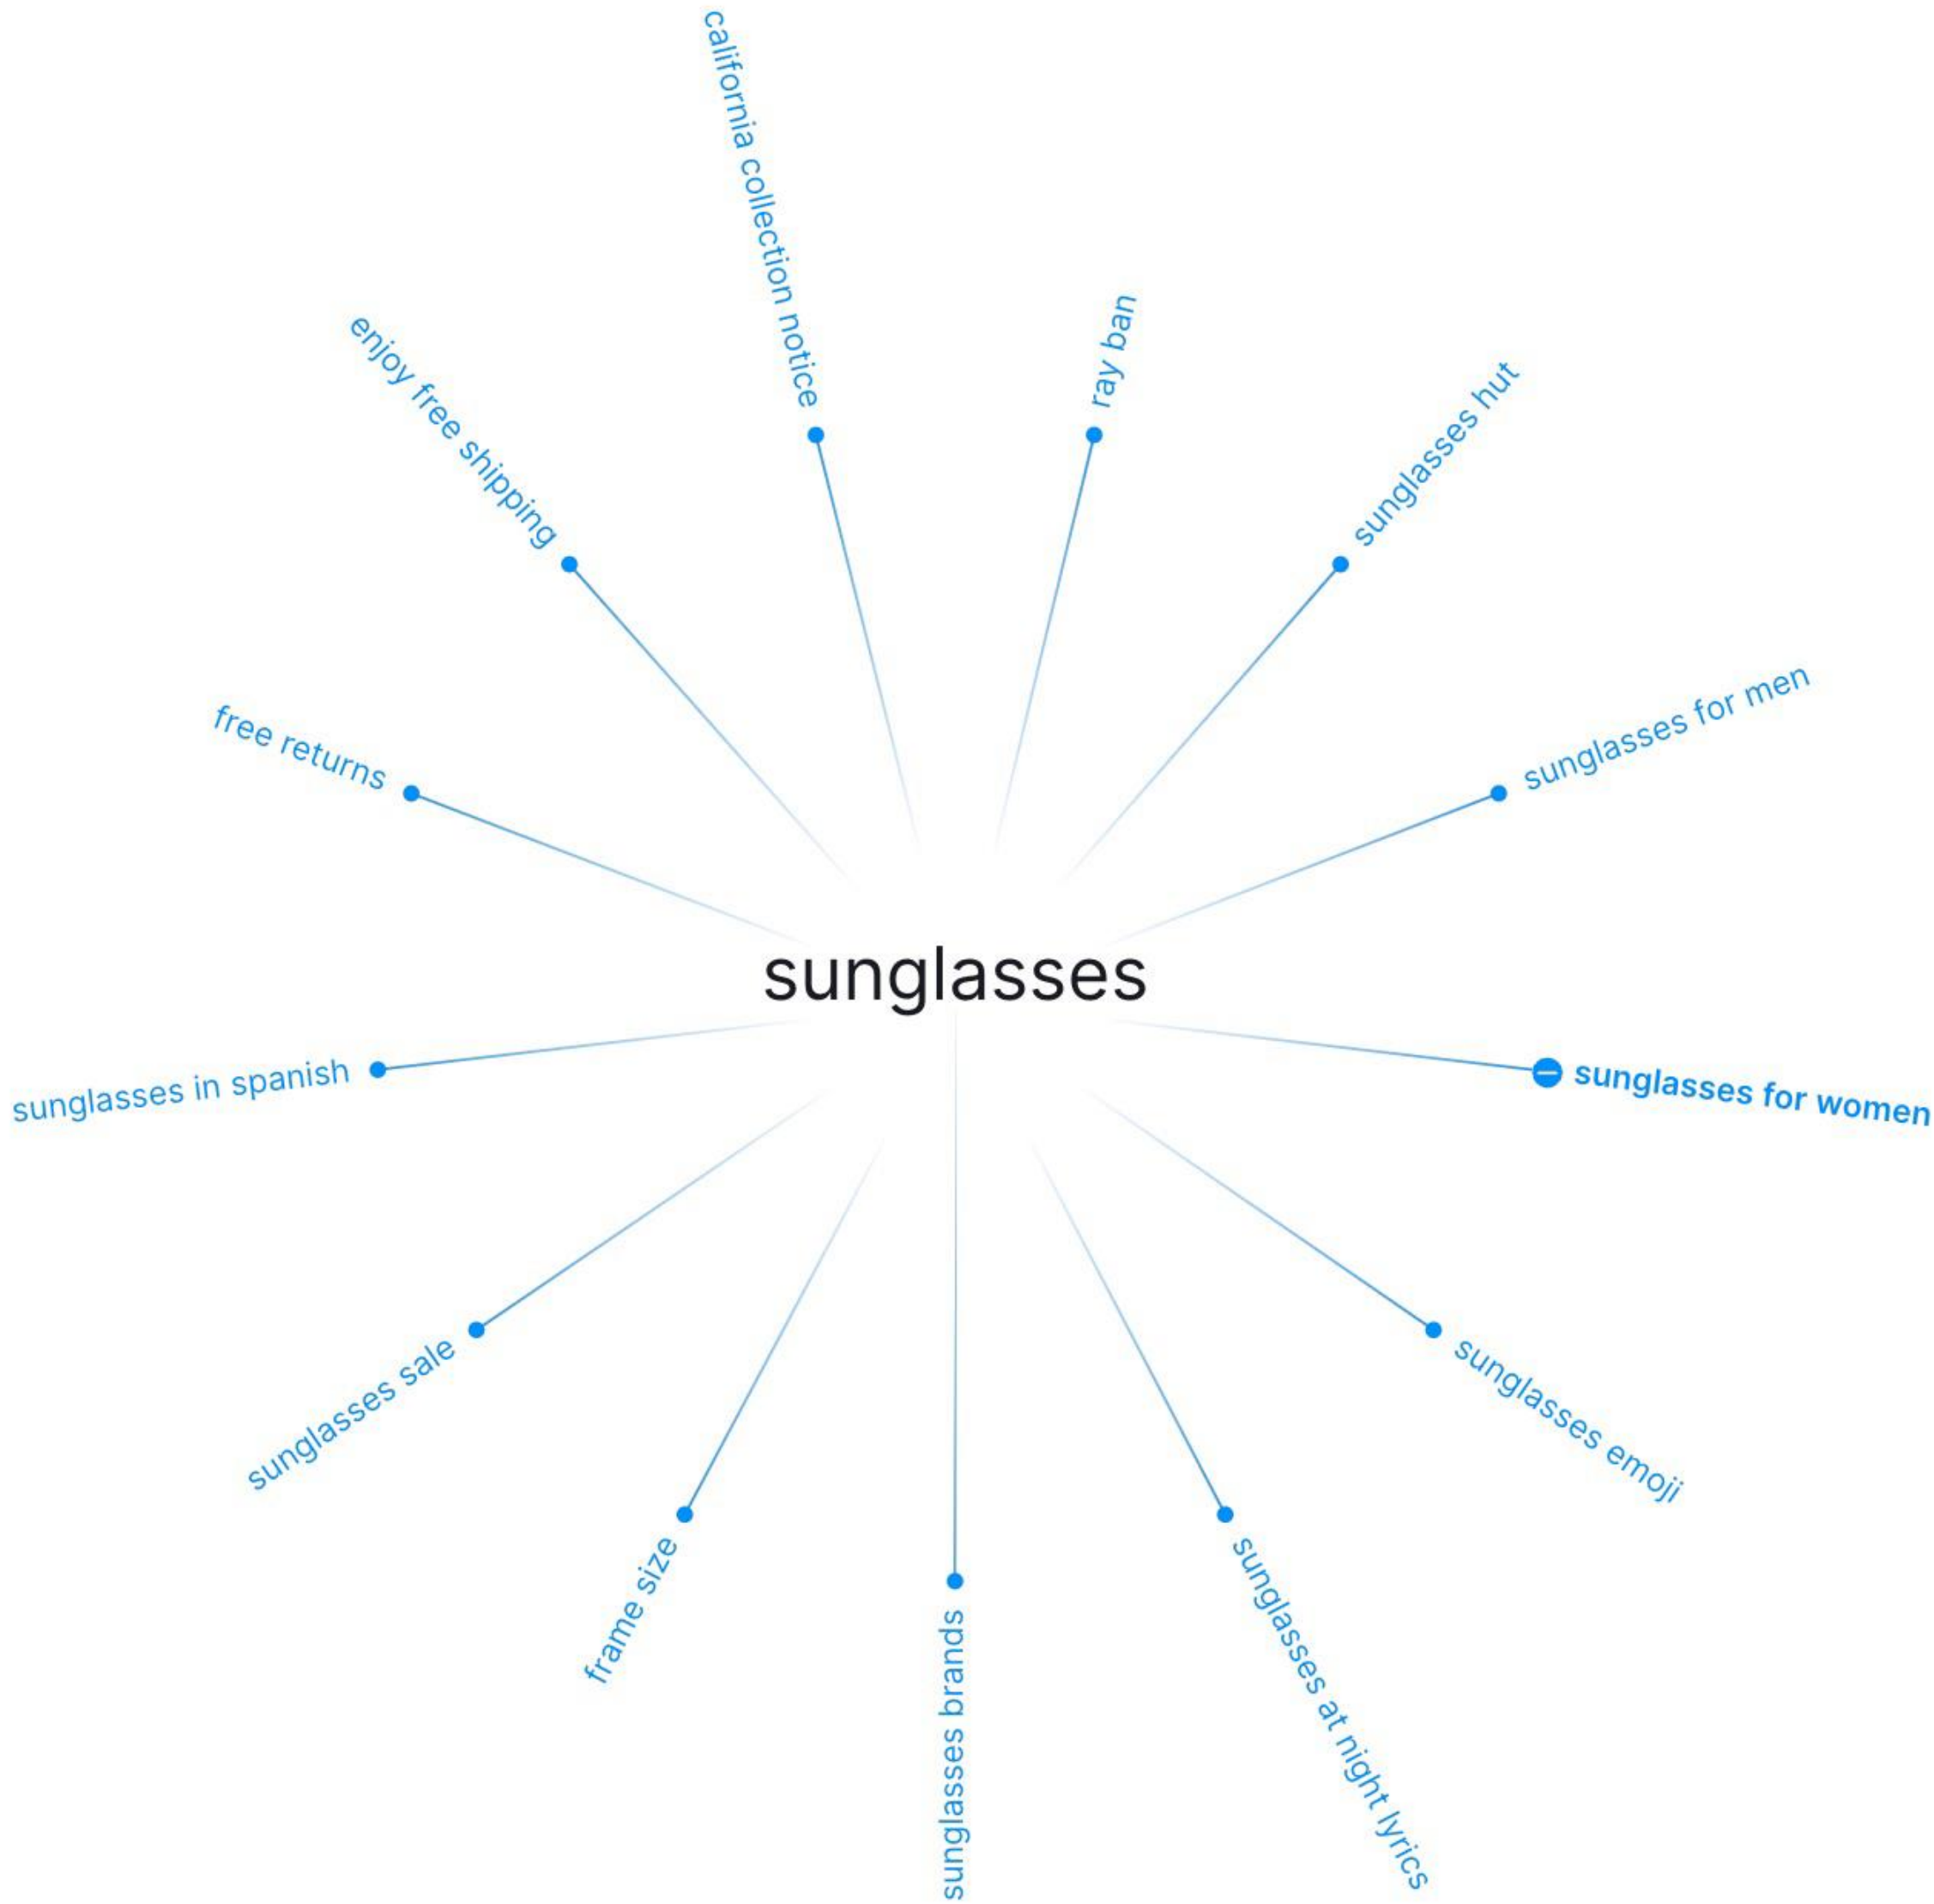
sunglasses

california collection notice

ray ban

sunglasses hut

sunglasses for men

sunglasses for women

sunglasses emoji

sunglasses at night lyrics

sunglasses brands

frame size

sunglasses sale

sunglasses in spanish

free returns

enjoy free shipping